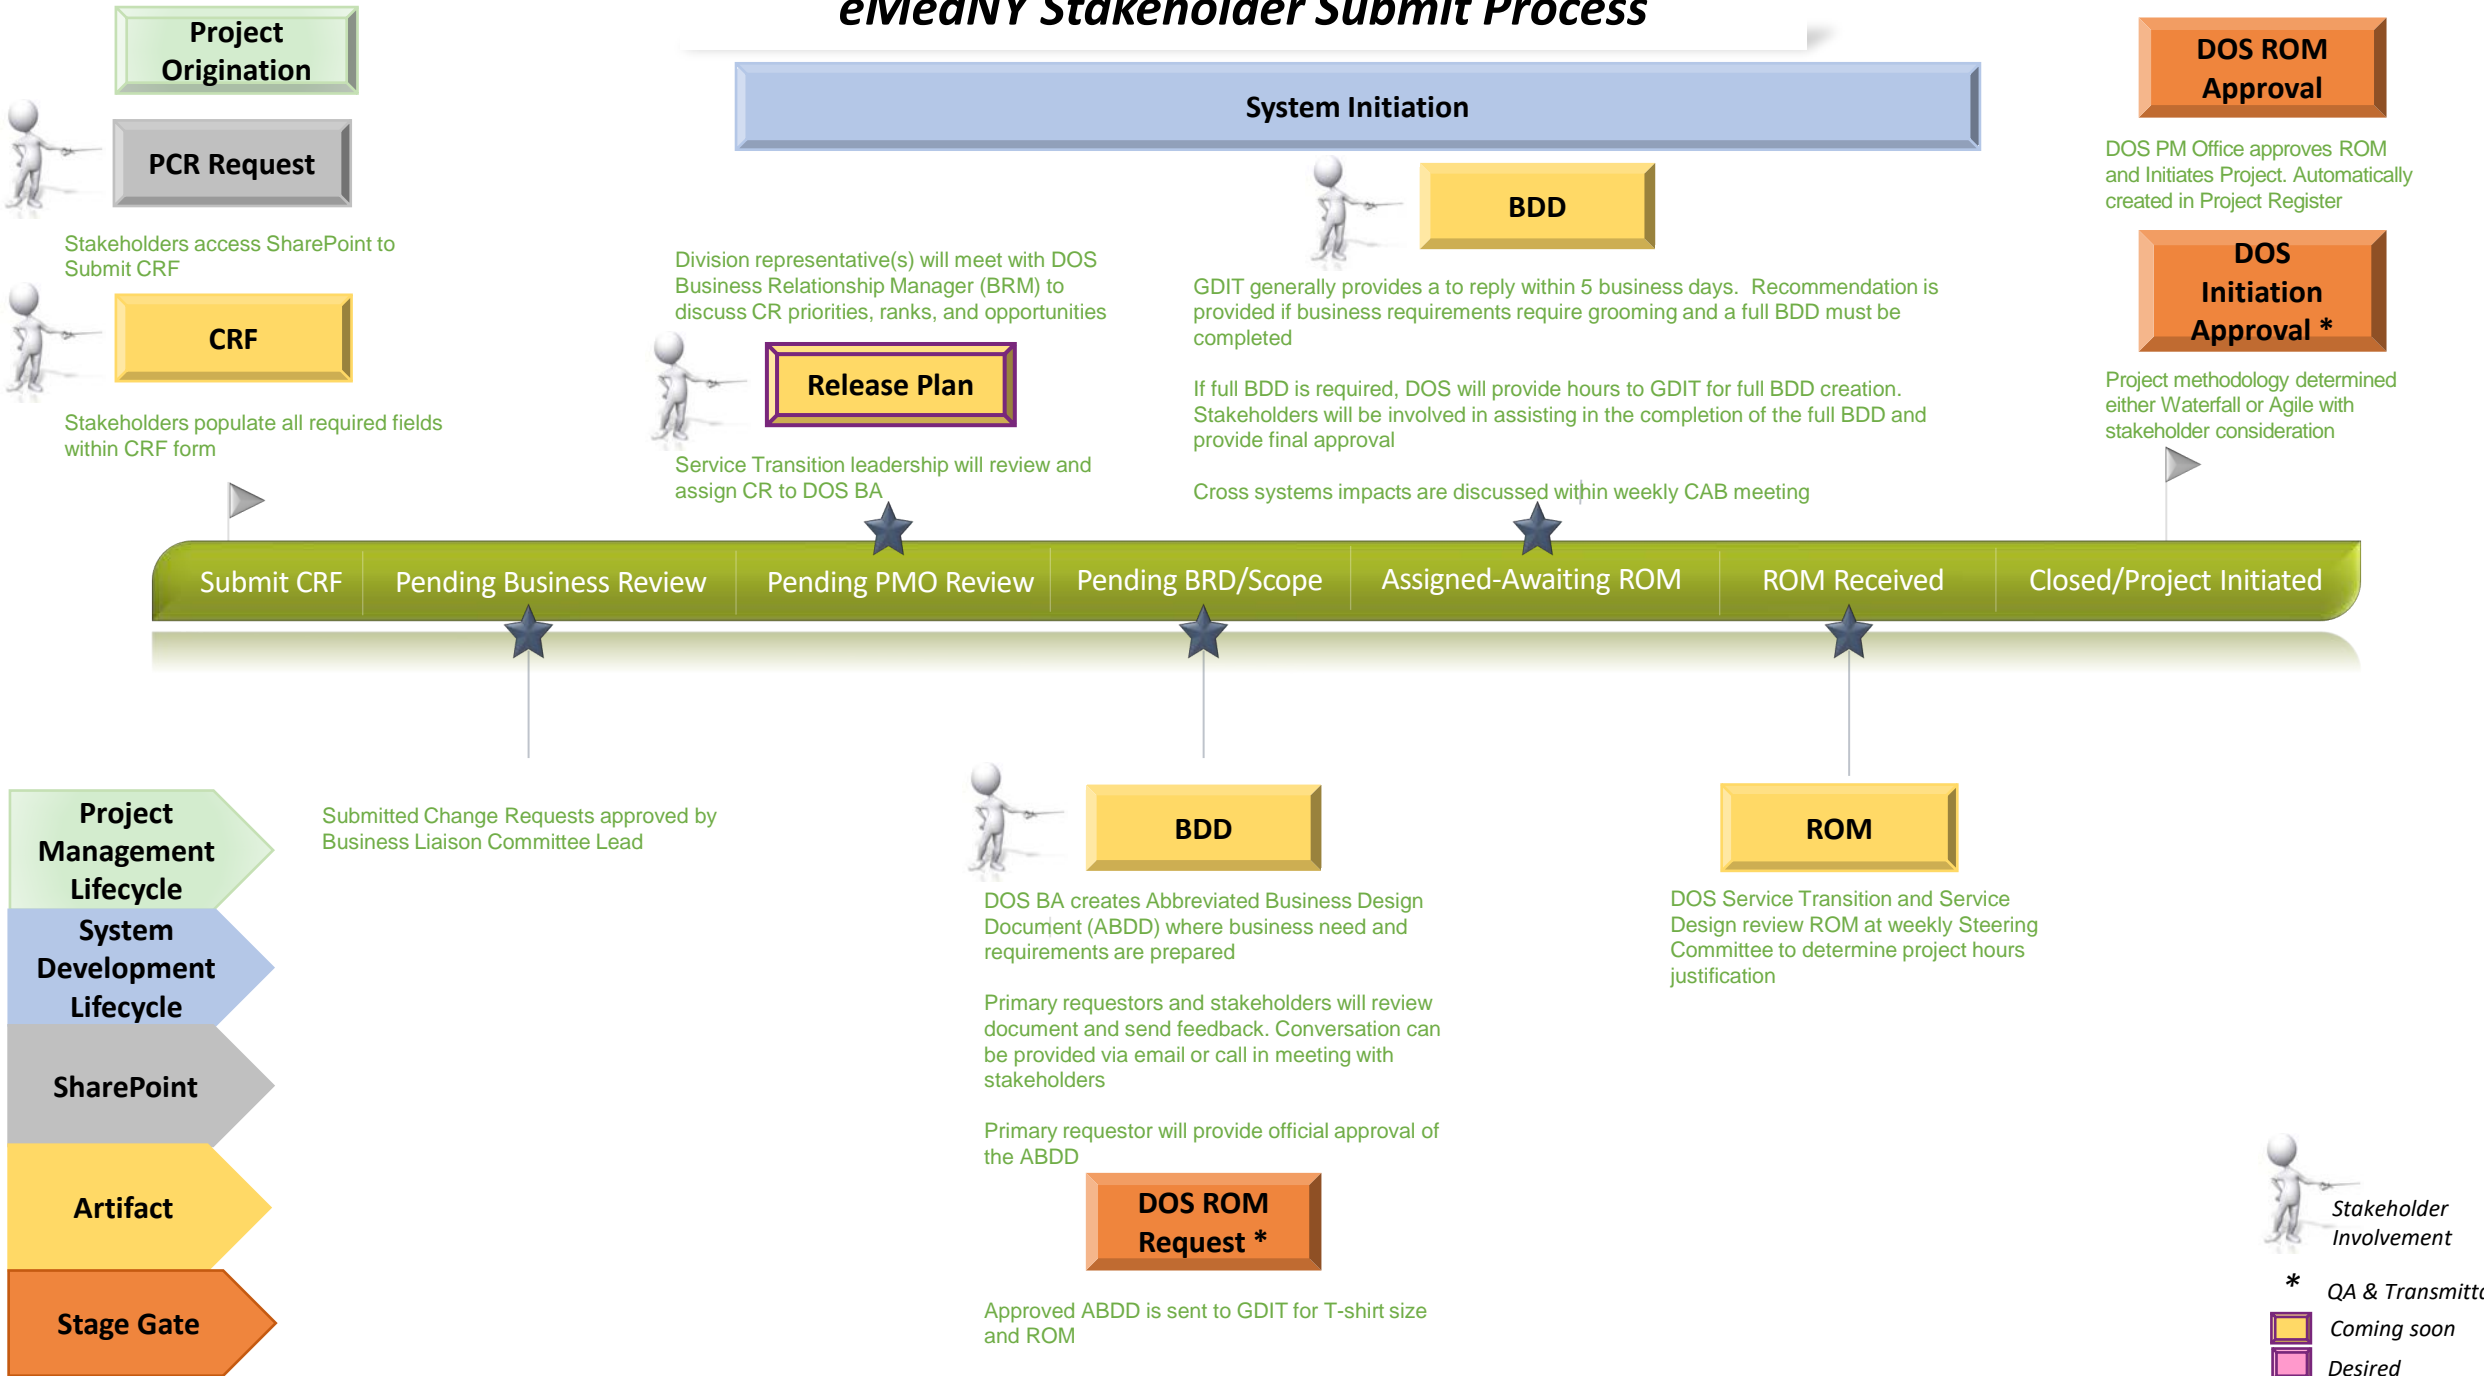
eMedNY Stakeholder Submit Process

Project Origination

PCR Request

Stakeholders access SharePoint to Submit CRF

CRF

Stakeholders populate all required fields within CRF form

System Initiation

Division representative(s) will meet with DOS Business Relationship Manager (BRM) to discuss CR priorities, ranks, and opportunities

Release Plan

Service Transition leadership will review and assign CR to DOS BA

BDD

GDIT generally provides a to reply within 5 business days. Recommendation is provided if business requirements require grooming and a full BDD must be completed

If full BDD is required, DOS will provide hours to GDIT for full BDD creation. Stakeholders will be involved in assisting in the completion of the full BDD and provide final approval

Cross systems impacts are discussed within weekly CAB meeting

DOS ROM Approval

DOS PM Office approves ROM and Initiates Project. Automatically created in Project Register

DOS Initiation Approval *

Project methodology determined either Waterfall or Agile with stakeholder consideration

Submit CRF | Pending Business Review | Pending PMO Review | Pending BRD/Scope | Assigned-Awaiting ROM | ROM Received | Closed/Project Initiated

Project Management Lifecycle

System Development Lifecycle

SharePoint

Artifact

Stage Gate

Submitted Change Requests approved by Business Liaison Committee Lead

BDD

DOS BA creates Abbreviated Business Design Document (ABDD) where business need and requirements are prepared

Primary requestors and stakeholders will review document and send feedback. Conversation can be provided via email or call in meeting with stakeholders

Primary requestor will provide official approval of the ABDD

DOS ROM Request *

Approved ABDD is sent to GDIT for T-shirt size and ROM

ROM

DOS Service Transition and Service Design review ROM at weekly Steering Committee to determine project hours justification

Stakeholder Involvement

* QA & Transmitt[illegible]

Coming soon

Desired